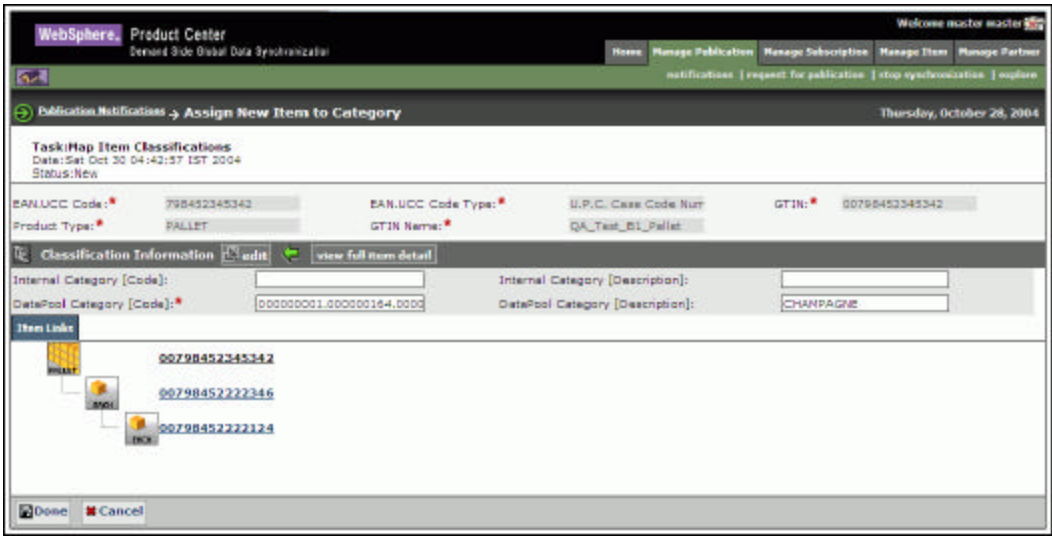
WebSphere. Product Center
Demand Side Global Data Synchronization

Welcome master master

Home | Manage Publication | Manage Subscription | Manage Item | Manage Partner

notifications | request for publication | stop synchronization | explore

Publication Notifications → Assign New Item to Category

Thursday, October 28, 2004

Task:Map Item Classifications
Date:Sat Oct 30 04:42:57 IST 2004
Status:New

EAN.UCC Code:* 798452345342
EAN.UCC Code Type:* U.P.C. Case Code Nur
GTIN:* 00798452345342
Product Type:* PALLET
GTIN Name:* QA_Test_B1_Pallet

Classification Information edit view full item detail

Internal Category [Code]:
Internal Category [Description]:
DataPool Category [Code]:* 000000001.000000164.0000
DataPool Category [Description]: CHAMPAGNE

Item Links

PALLET 00798452345342
CASE 00798452222346
EACH 00798452222124

Done Cancel